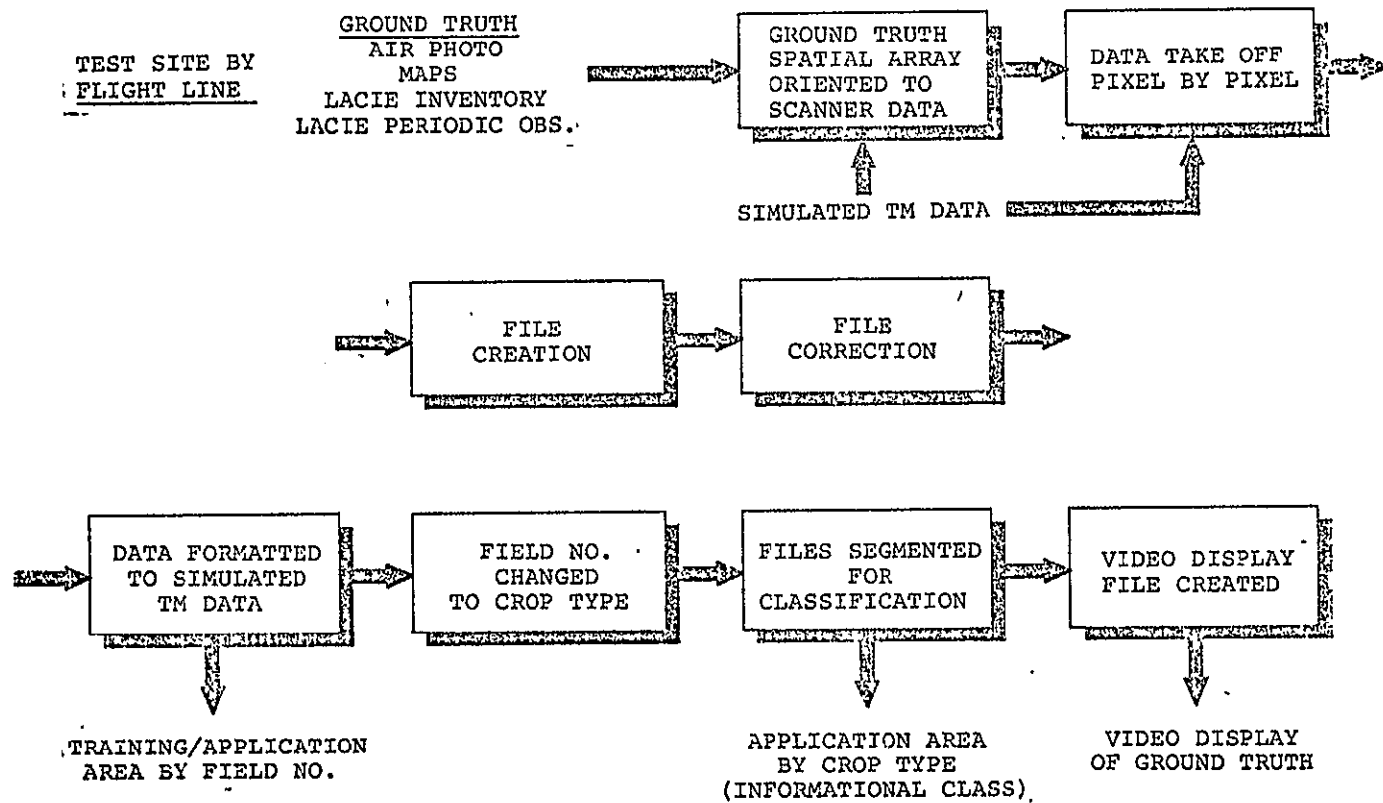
TEST SITE BY FLIGHT LINE

GROUND TRUTH
AIR PHOTO
MAPS
LACIE INVENTORY
LACIE PERIODIC OBS.

GROUND TRUTH SPATIAL ARRAY ORIENTED TO SCANNER DATA

DATA TAKE OFF PIXEL BY PIXEL

SIMULATED TM DATA

FILE CREATION

FILE CORRECTION

DATA FORMATTED TO SIMULATED TM DATA

FIELD NO. CHANGED TO CROP TYPE

FILES SEGMENTED FOR CLASSIFICATION

VIDEO DISPLAY FILE CREATED

TRAINING/APPLICATION AREA BY FIELD NO.

APPLICATION AREA BY CROP TYPE (INFORMATIONAL CLASS)

VIDEO DISPLAY OF GROUND TRUTH